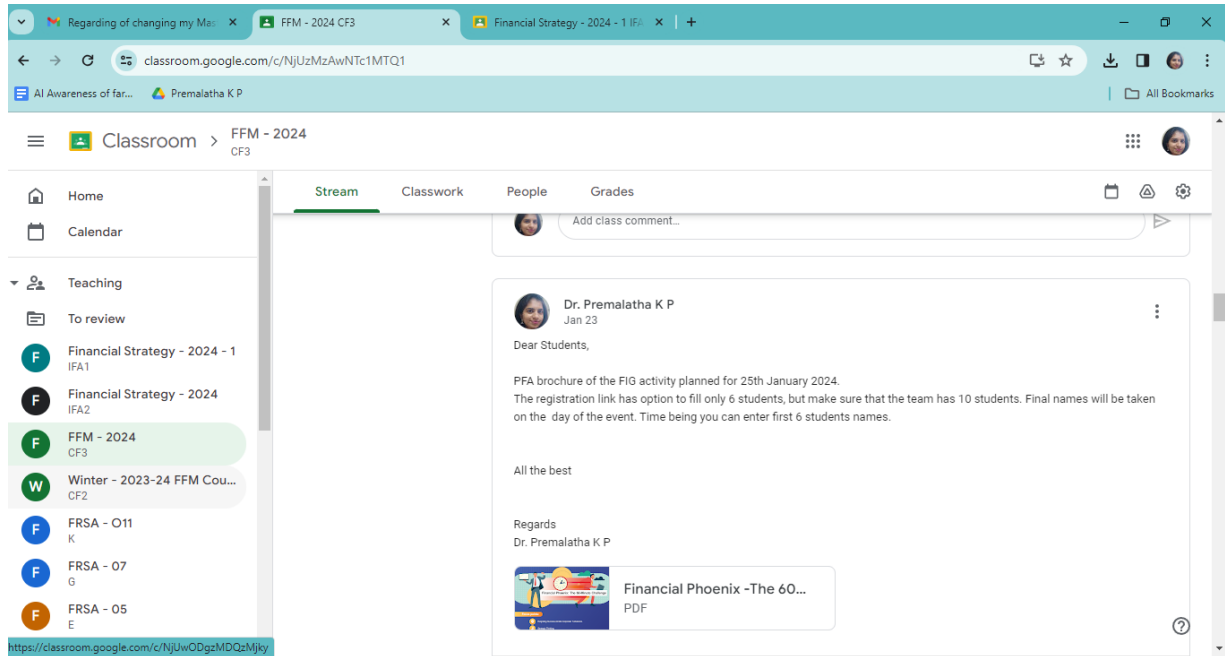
Regarding of changing my Mas
FFM - 2024 CF3
Financial Strategy - 2024 - 1 IFA
classroom.google.com/c/NjUzMzAwNTc1MTQ1
AI Awareness of far...
Premalatha K P
All Bookmarks

Classroom > FFM - 2024
CF3

Home
Calendar
Teaching
To review
F Financial Strategy - 2024 - 1
IFA1
F Financial Strategy - 2024
IFA2
F FFM - 2024
CF3
W Winter - 2023-24 FFM Cou...
CF2
F FRSA - O11
K
F FRSA - 07
G
F FRSA - 05
E

Stream
Classwork
People
Grades

Add class comment...

Dr. Premalatha K P
Jan 23

Dear Students,

PFA brochure of the FIG activity planned for 25th January 2024.
The registration link has option to fill only 6 students, but make sure that the team has 10 students. Final names will be taken on the day of the event. Time being you can enter first 6 students names.

All the best

Regards
Dr. Premalatha K P

Financial Phoenix -The 60...
PDF

https://classroom.google.com/c/NjUwODgzMDQzMjky